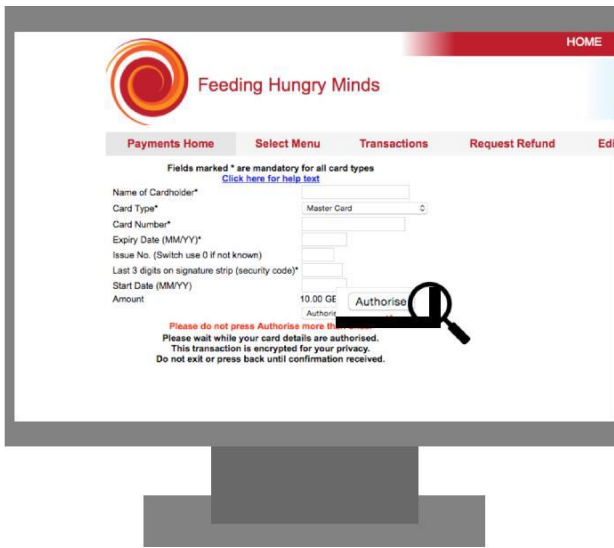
HOME

Feeding Hungry Minds

Payments Home | Select Menu | Transactions | Request Refund | Edi

Fields marked * are mandatory for all card types
Click here for help text

Name of Cardholder*
Card Type* Master Card
Card Number*
Expiry Date (MM/YY)*
Issue No. (Switch use 0 if not known)
Last 3 digits on signature strip (security code)*
Start Date (MM/YY)
Amount 10.00 GE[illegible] Authorise
Authoris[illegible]

Please do not press Authorise more th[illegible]
Please wait while your card details are authorised.
This transaction is encrypted for your privacy.
Do not exit or press back until confirmation received.